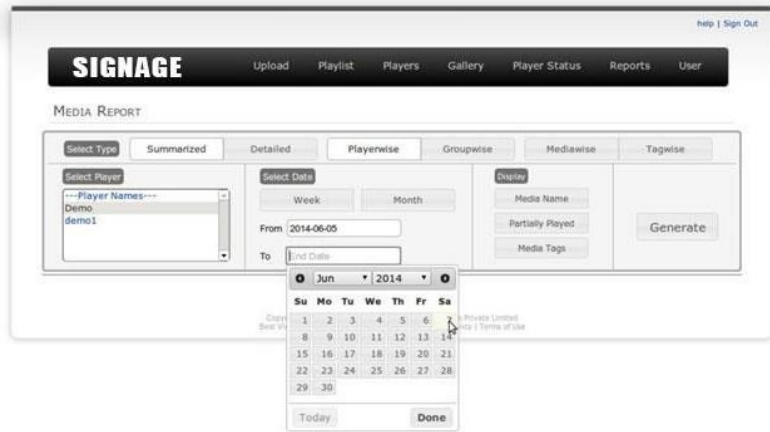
help | Sign Out

SIGNAGE

Upload Playlist Players Gallery Player Status Reports User

MEDIA REPORT

Select Type Summarized Detailed Playerwise Groupwise Mediawise Tagwise

Select Player

---Player Names---
Demo
demo1

Select Date

Week Month

From 2014-06-05

To End Date

Display

Media Name

Partially Played

Media Tags

Generate

Jun 2014

| Su | Mo | Tu | We | Th | Fr | Sa |
|---|---|---|---|---|---|---|
| 1 | 2 | 3 | 4 | 5 | 6 | 7 |
| 8 | 9 | 10 | 11 | 12 | 13 | 14 |
| 15 | 16 | 17 | 18 | 19 | 20 | 21 |
| 22 | 23 | 24 | 25 | 26 | 27 | 28 |
| 29 | 30 | | | | | |

Today Done

Copy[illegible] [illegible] Private Limited
Best V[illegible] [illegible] | Terms of Use